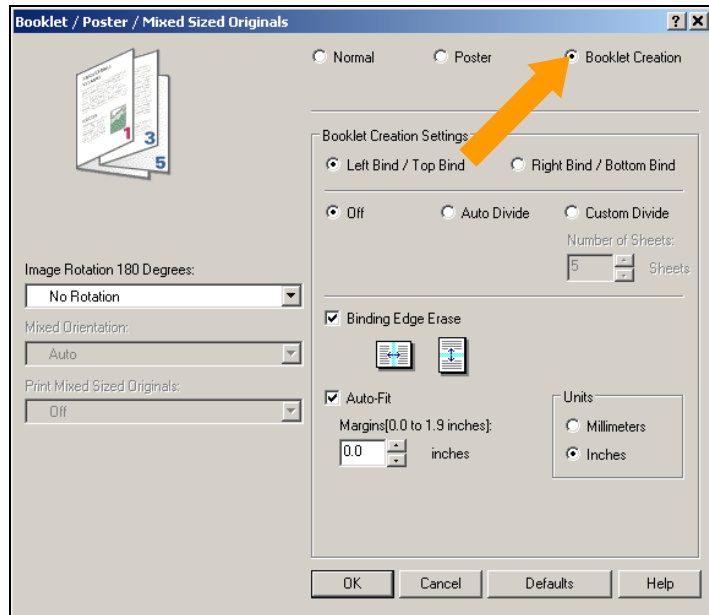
Booklet / Poster / Mixed Sized Originals
? X

Normal
Poster
Booklet Creation

1
3
5

Booklet Creation Settings
Left Bind / Top Bind
Right Bind / Bottom Bind

Off
Auto Divide
Custom Divide
Number of Sheets:
5
Sheets

Image Rotation 180 Degrees:
No Rotation

Mixed Orientation:
Auto

Print Mixed Sized Originals:
Off

Binding Edge Erase

Auto-Fit
Margins[0.0 to 1.9 inches]:
0.0
inches

Units
Millimeters
Inches

OK
Cancel
Defaults
Help